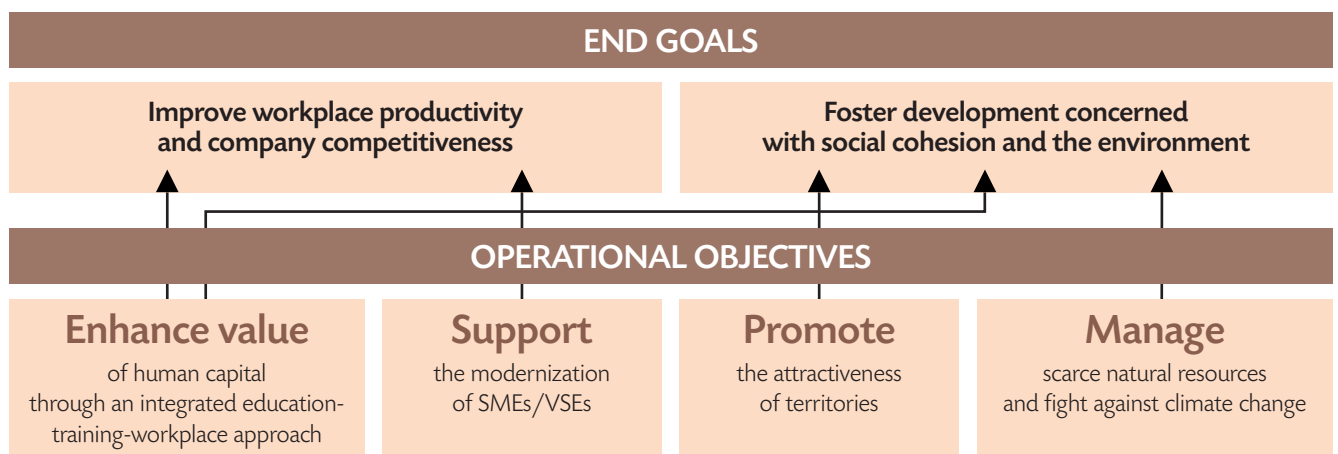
END GOALS

Improve workplace productivity and company competitiveness

Foster development concerned with social cohesion and the environment

OPERATIONAL OBJECTIVES

Enhance value
of human capital through an integrated education-training-workplace approach

Support
the modernization of SMEs/VSEs

Promote
the attractiveness of territories

Manage
scarce natural resources and fight against climate change